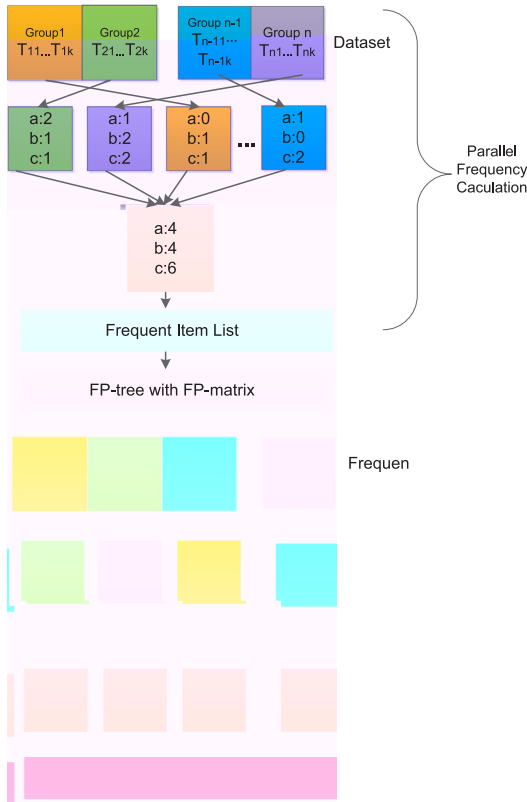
Group1
$T_{11}...T_{1k}$

Group2
$T_{21}...T_{2k}$

Group n-1
$T_{n-11}...$
$T_{n-1k}$

Group n
$T_{n1}...T_{nk}$

Dataset

a:2
b:1
c:1

a:1
b:2
c:2

a:0
b:1
c:1

...

a:1
b:0
c:2

Parallel Frequency Caculation

a:4
b:4
c:6

Frequent Item List

FP-tree with FP-matrix

Frequen